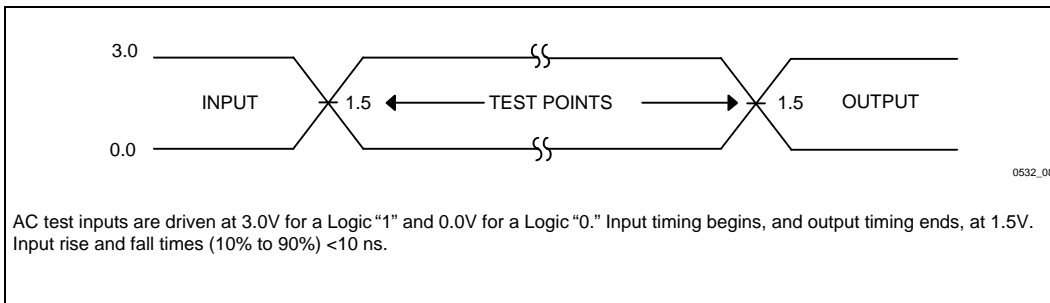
3.0

INPUT 1.5 TEST POINTS 1.5 OUTPUT

0.0

0532_0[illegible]

AC test inputs are driven at 3.0V for a Logic "1" and 0.0V for a Logic "0." Input timing begins, and output timing ends, at 1.5V. Input rise and fall times (10% to 90%) <10 ns.